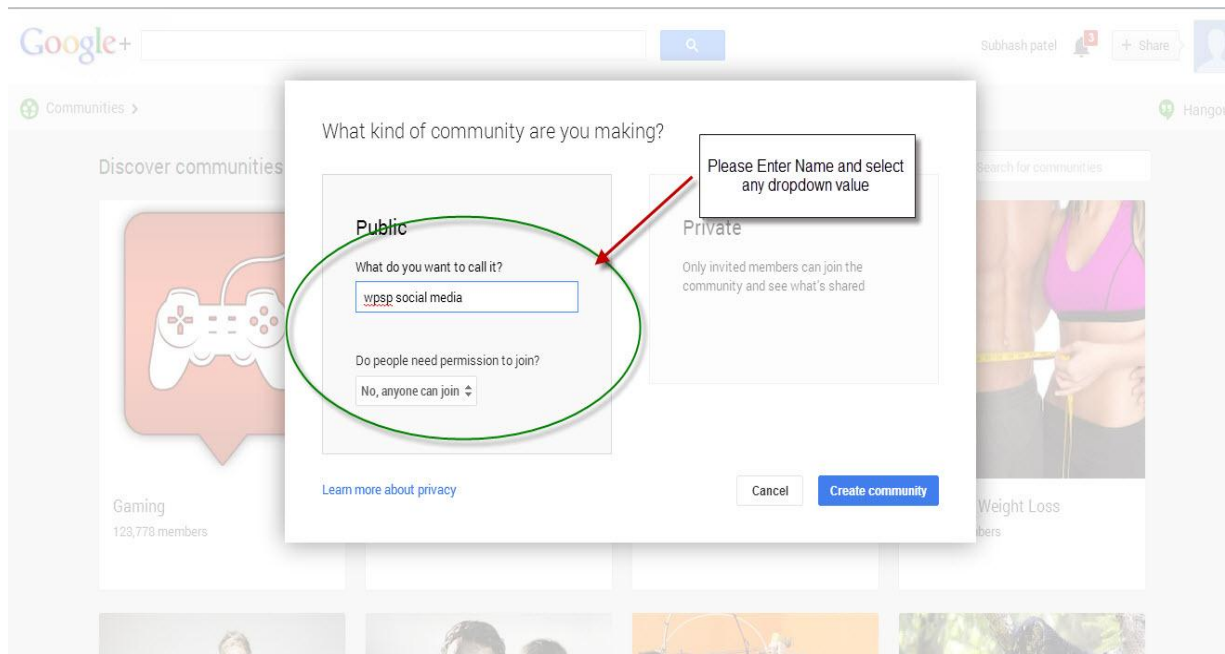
Google+

Subhash patel 3 + Share

Communities >

Hangou

Discover communities

Search for communities

What kind of community are you making?

Please Enter Name and select any dropdown value

Public

What do you want to call it?

wpsp social media

Do people need permission to join?

No, anyone can join

Private

Only invited members can join the community and see what's shared

Learn more about privacy

Cancel

Create community

Gaming

123,778 members

Weight Loss

bers